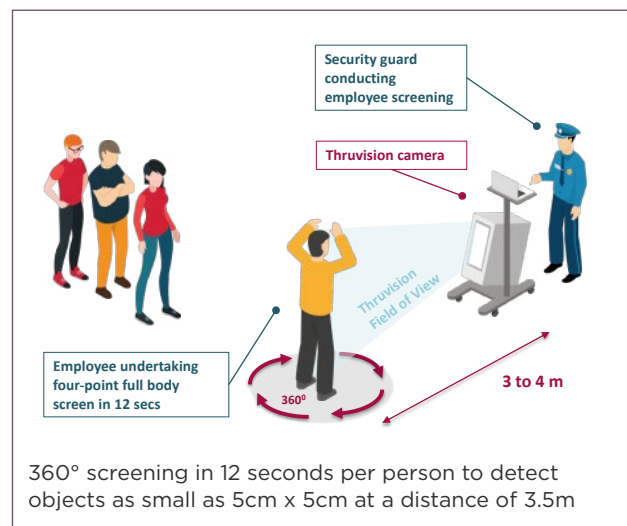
Security guard conducting employee screening

Thruvision camera

Thruvision Field of View

Employee undertaking four-point full body screen in 12 secs

$360^0$

3 to 4 m

360° screening in 12 seconds per person to detect objects as small as 5cm x 5cm at a distance of 3.5m